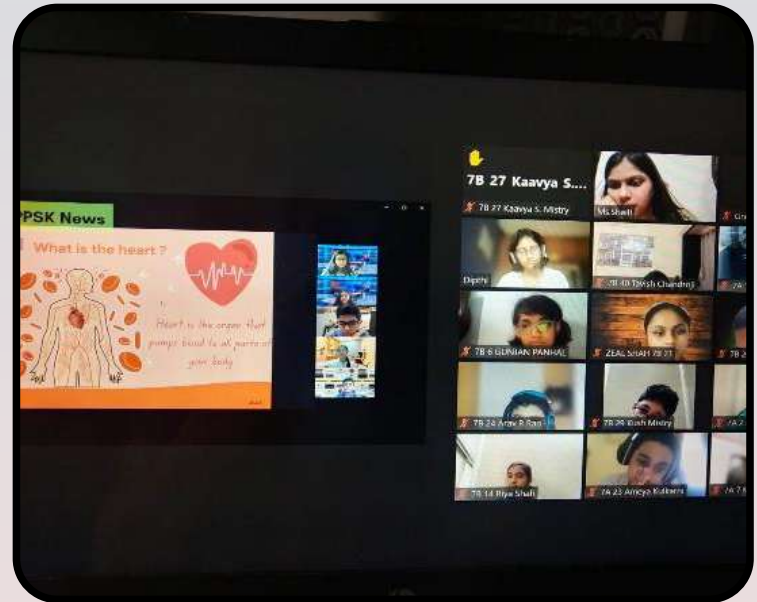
PPSK News

What is the heart ?

Heart is the organ that pumps blood to all parts of your body

7B 27 Kaavya S...

7B 27 Kaavya S. Mistry

Ms.Shefi

Dipthi

7B 40 Tanish Chandni

7B 6 GUNJAN PANHAL

ZEAL SHAH 7B 21

7B 24 Arav R Rao

7B 29 Kush Mistry

7B 14 Riya Shah

7A 23 Ameya Kulkarni